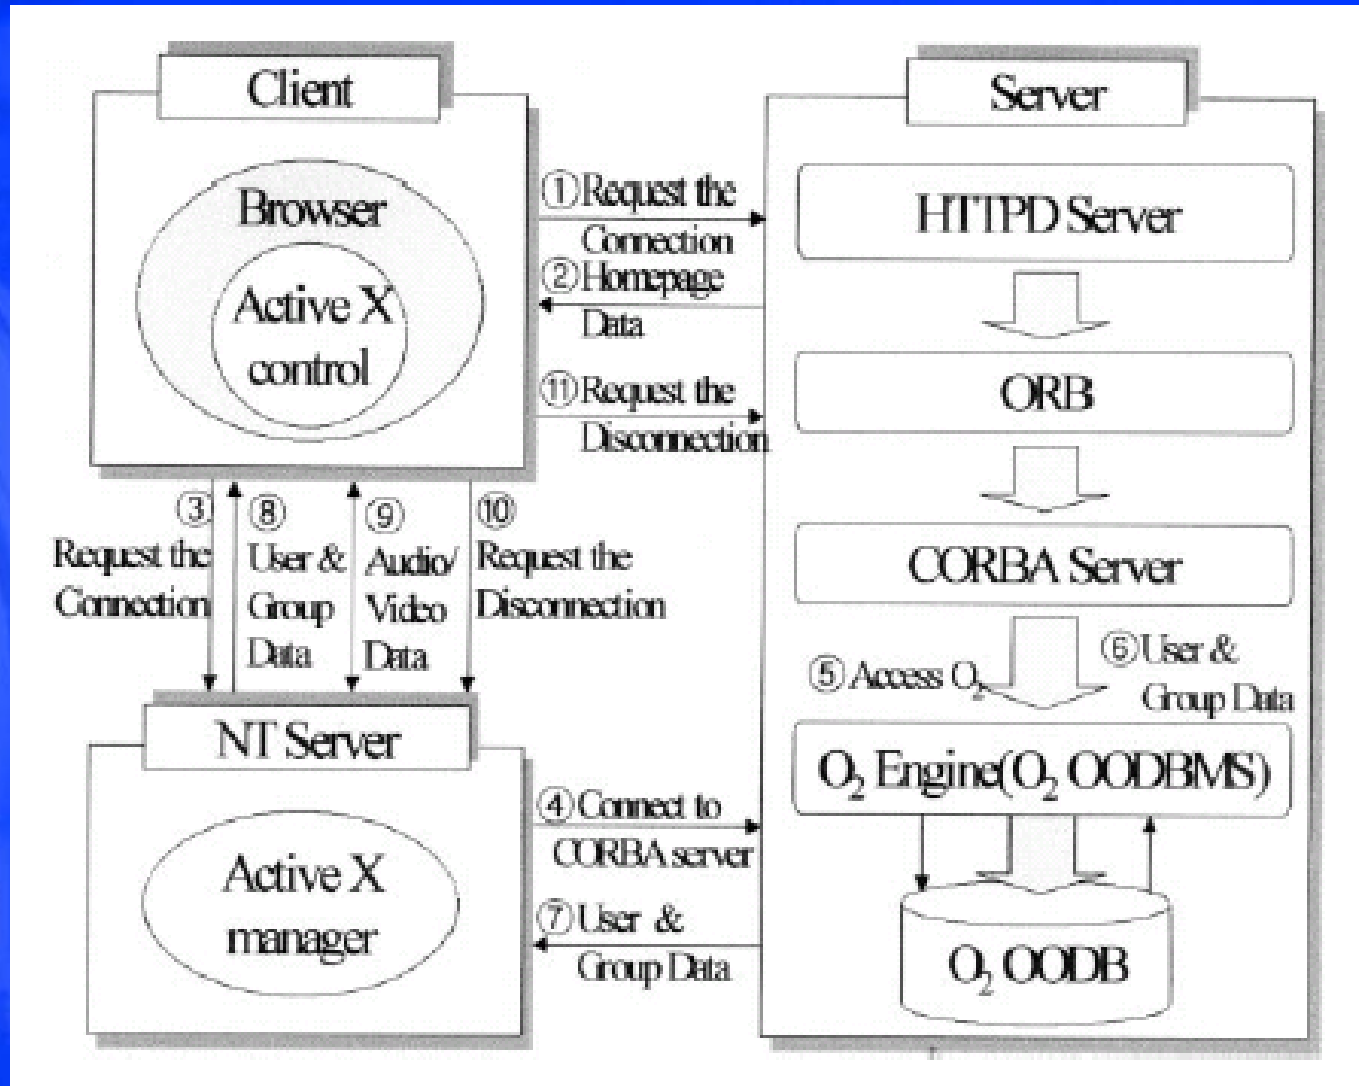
Client

Browser

Active X control

Server

①Request the Connection

②Homepage Data

⑪Request the Disconnection

HTTPD Server

ORB

CORBA Server

③ Request the Connection

⑧ User & Group Data

⑨ Audio/ Video Data

⑩ Request the Disconnection

⑤ Access $O_2$

⑥User & Group Data

NT Server

$O_2$ Engine($O_2$ OODBMS)

Active X manager

④Connect to CORBA server

⑦User & Group Data

$O_2$ OODB